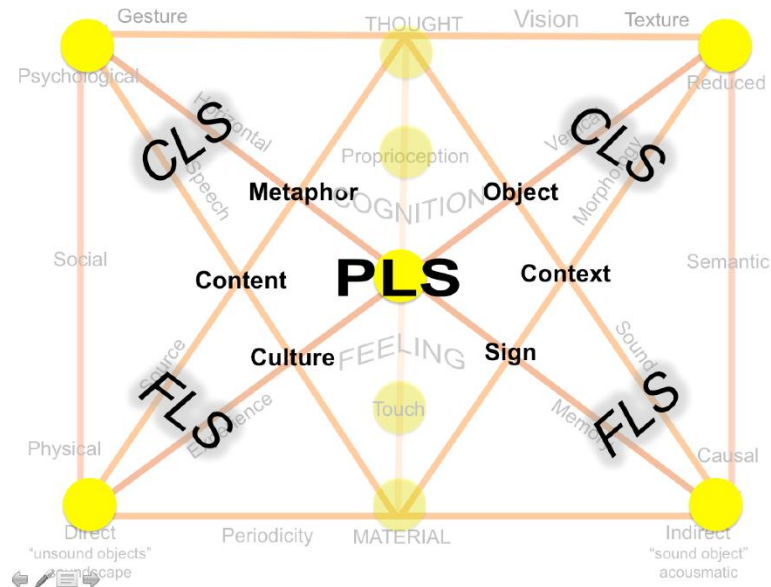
Gesture
THOUGHT
Vision
Texture
Psychological
Reduced
Horizontal
Speech
CLS
Proprioception
Vertical
Morphology
CLS
Metaphor
COGNITION
Object
Social
Content
PLS
Context
Semantic
Source
Culture
FEELING
Sign
Sound
FLS
Touch
FLS
Physical
Experience
Memory
Causal
Direct
"unsound objects"
soundscape
Periodicity
MATERIAL
Indirect
"sound object"
acousmatic